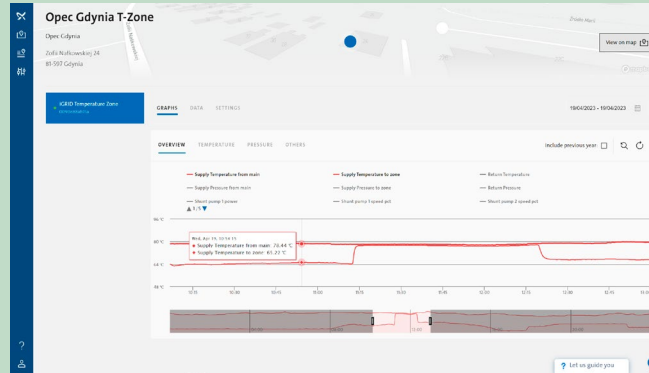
Opec Gdynia T-Zone

Opec Gdynia

Zofii Nałkowskiej 24
81-597 Gdynia

View on map

iGRID Temperature Zone

GRAPHS DATA SETTINGS

19/04/2023 - 19/04/2023

OVERVIEW TEMPERATURE PRESSURE OTHERS

Include previous year:

— Supply Temperature from main
— Supply Temperature to zone
— Return Temperature
— Supply Pressure from main
— Supply Pressure to zone
— Return Pressure
— Shunt pump 1 power
— Shunt pump 1 speed pct
— Shunt pump 2 speed pct

▲ 1/3 ▼

Wed, Apr 19, 10:59:15
● Supply Temperature from main: 76.44 °C
● Supply Temperature to zone: 61.22 °C

? Let us guide you

?